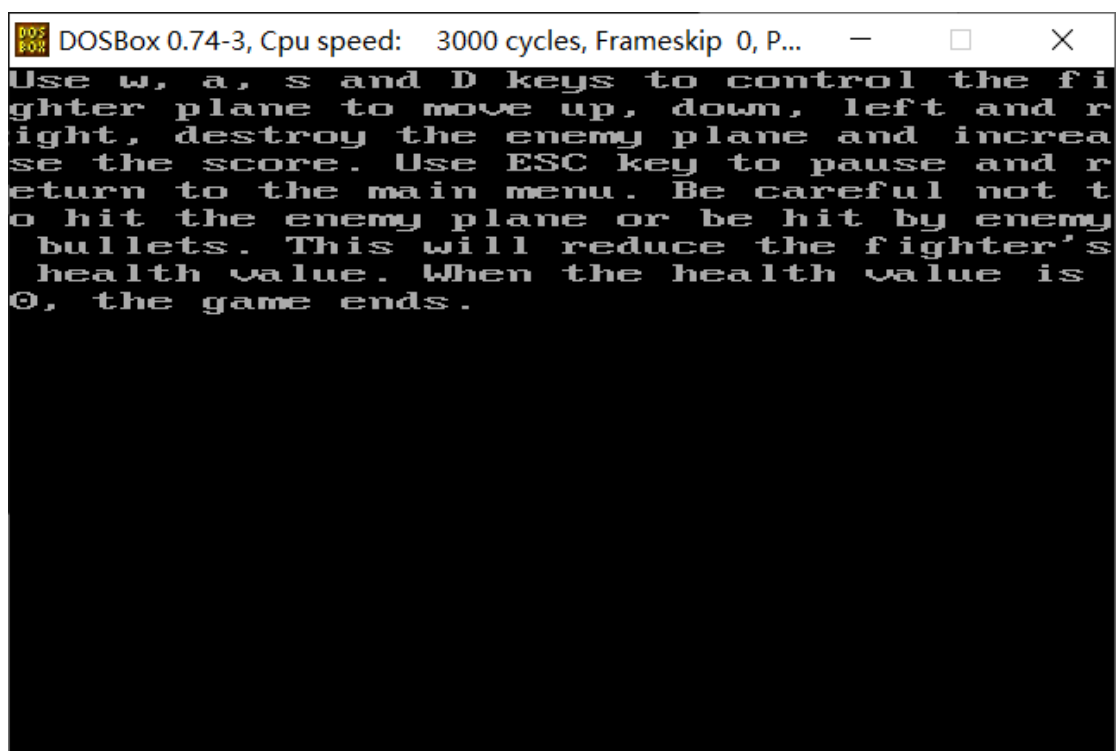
DOS BOX DOSBox 0.74-3, Cpu speed: 3000 cycles, Frameskip 0, P...

Use w, a, s and D keys to control the fighter plane to move up, down, left and right, destroy the enemy plane and increase the score. Use ESC key to pause and return to the main menu. Be careful not to hit the enemy plane or be hit by enemy bullets. This will reduce the fighter's health value. When the health value is 0, the game ends.